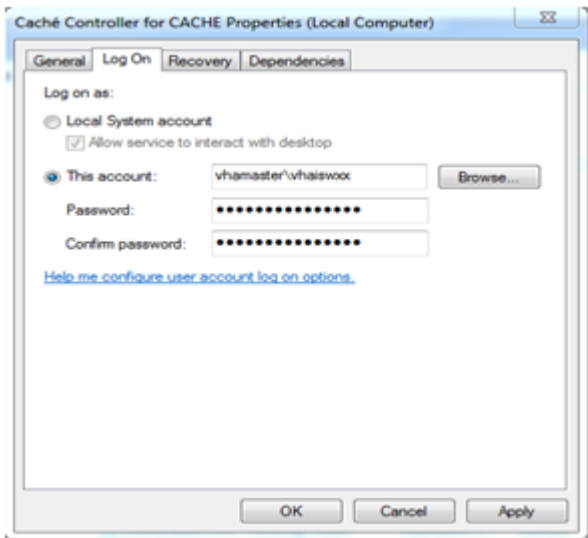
Caché Controller for CACHE Properties (Local Computer)

General | Log On | Recovery | Dependencies

Log on as:

Local System account

Allow service to interact with desktop

This account: vhamaster\vhaiswxx

Browse...

Password: ••••••••••••••••

Confirm password: ••••••••••••••••

Help me configure user account log on options.

OK | Cancel | Apply